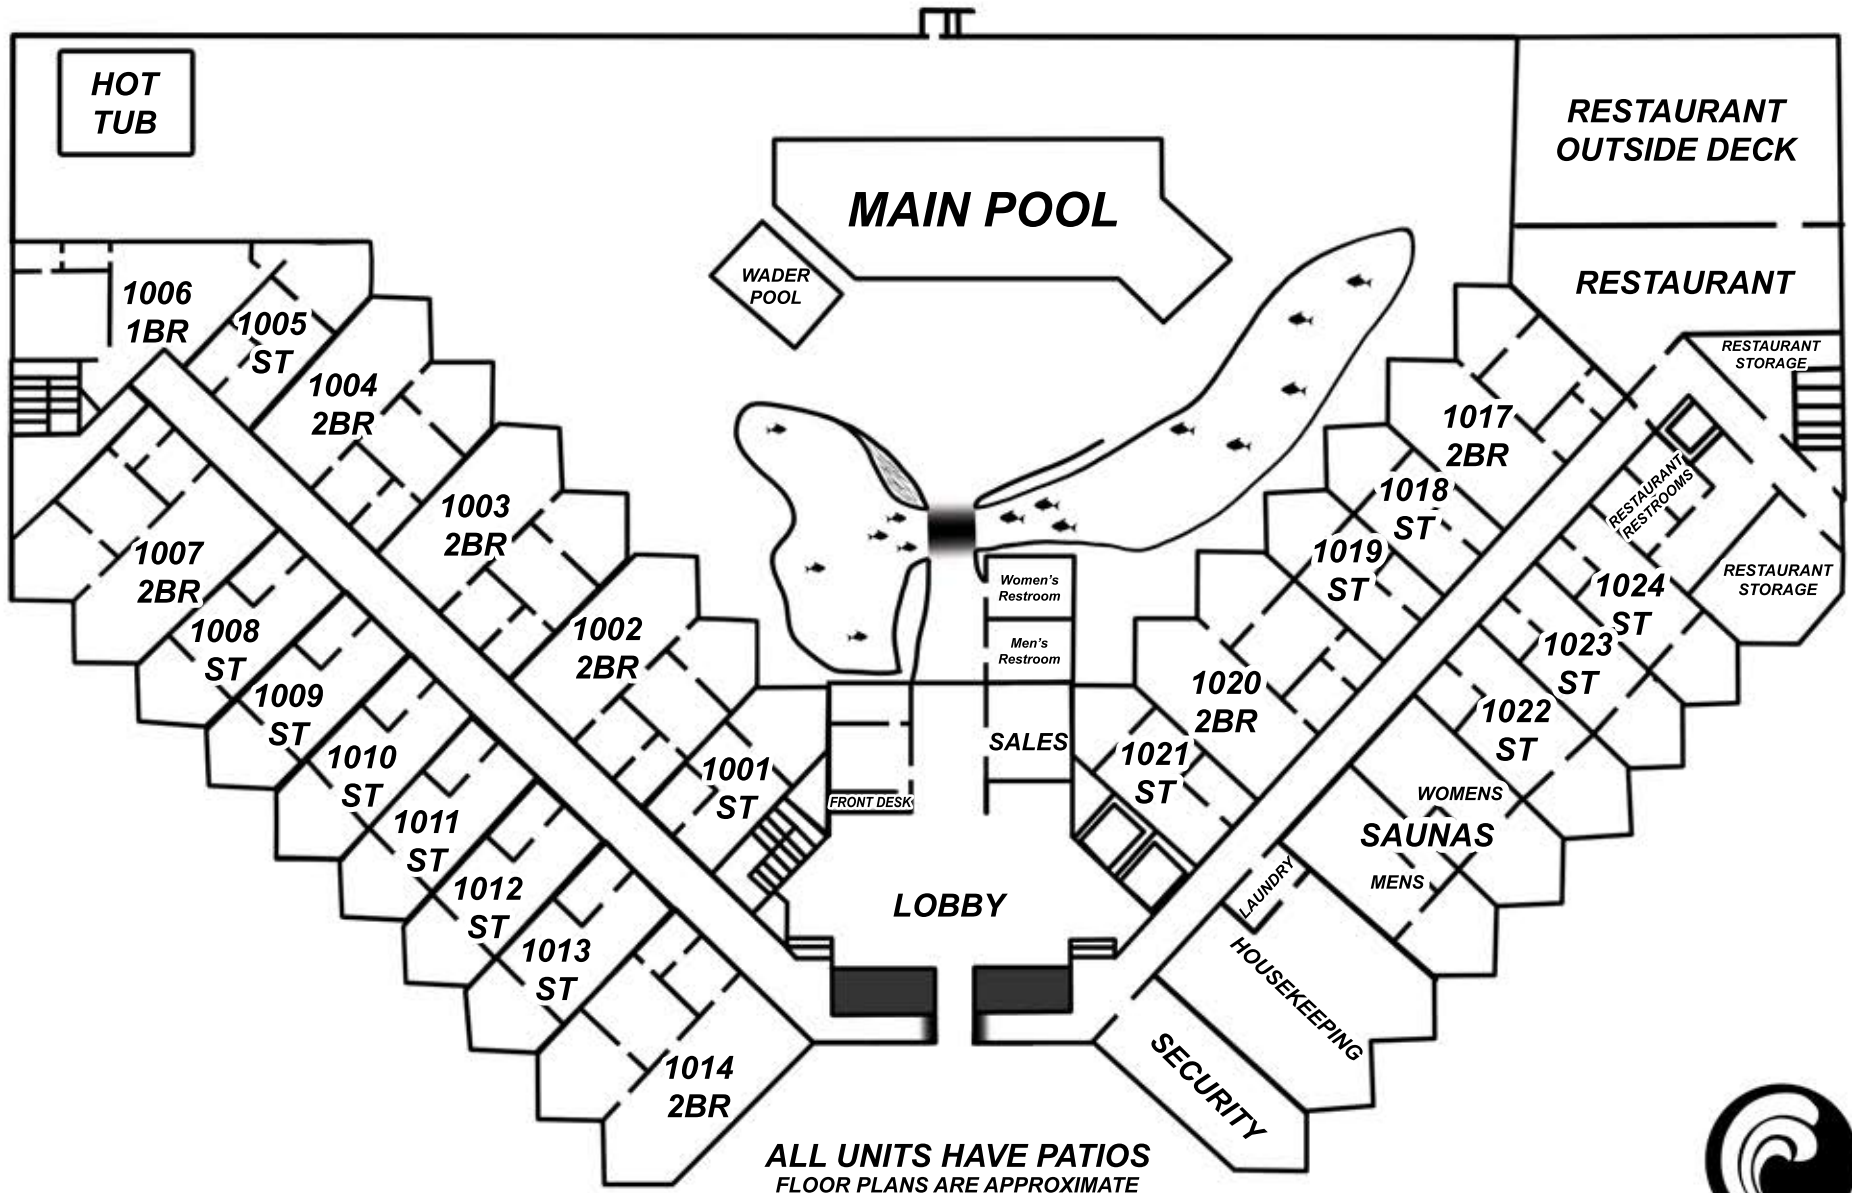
HOT TUB

RESTAURANT OUTSIDE DECK

MAIN POOL

WADER POOL

RESTAURANT

RESTAURANT STORAGE

1006 1BR

1005 ST

1004 2BR

1003 2BR

1002 2BR

1001 ST

1007 2BR

1008 ST

1009 ST

1010 ST

1011 ST

1012 ST

1013 ST

1014 2BR

Women's Restroom

Men's Restroom

SALES

FRONT DESK

LOBBY

1017 2BR

1018 ST

1019 ST

RESTAURANT RESTROOMS

RESTAURANT STORAGE

1024 ST

1023 ST

1022 ST

1020 2BR

1021 ST

WOMENS

SAUNAS

MENS

LAUNDRY

HOUSEKEEPING

SECURITY

ALL UNITS HAVE PATIOS
FLOOR PLANS ARE APPROXIMATE